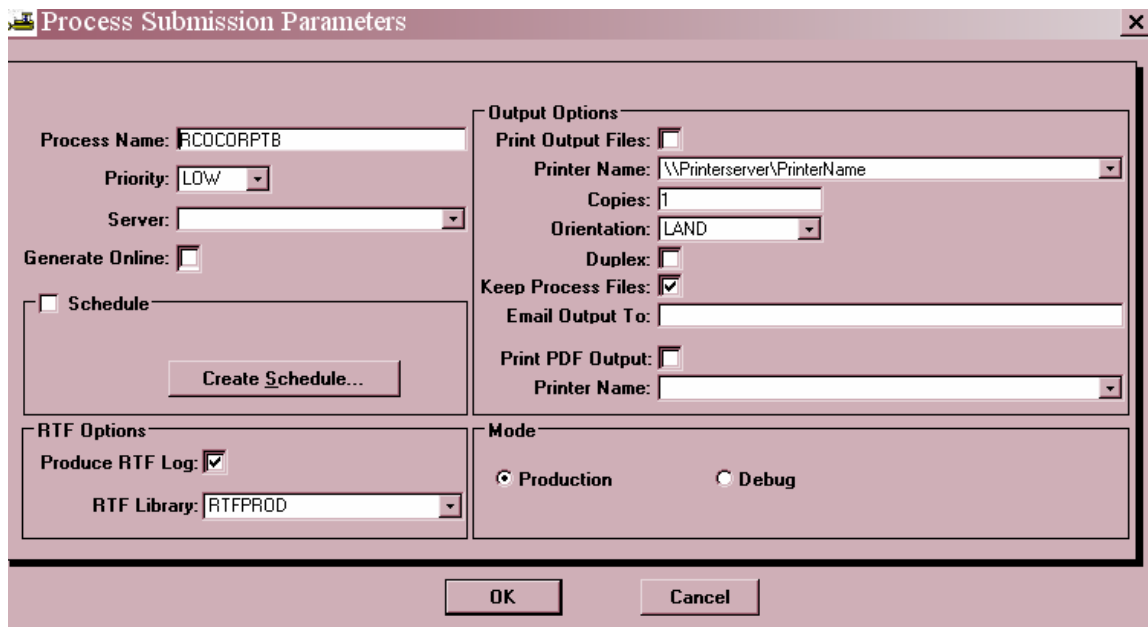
Process Submission Parameters

Process Name: RCOCORPTB

Priority: LOW

Server:

Generate Online:

Schedule

Create Schedule...

Output Options

Print Output Files:

Printer Name: \\Printerserver\PrinterName

Copies: 1

Orientation: LAND

Duplex:

Keep Process Files:

Email Output To:

Print PDF Output:

Printer Name:

RTF Options

Produce RTF Log:

RTF Library: RTFPROD

Mode

Production

Debug

OK

Cancel